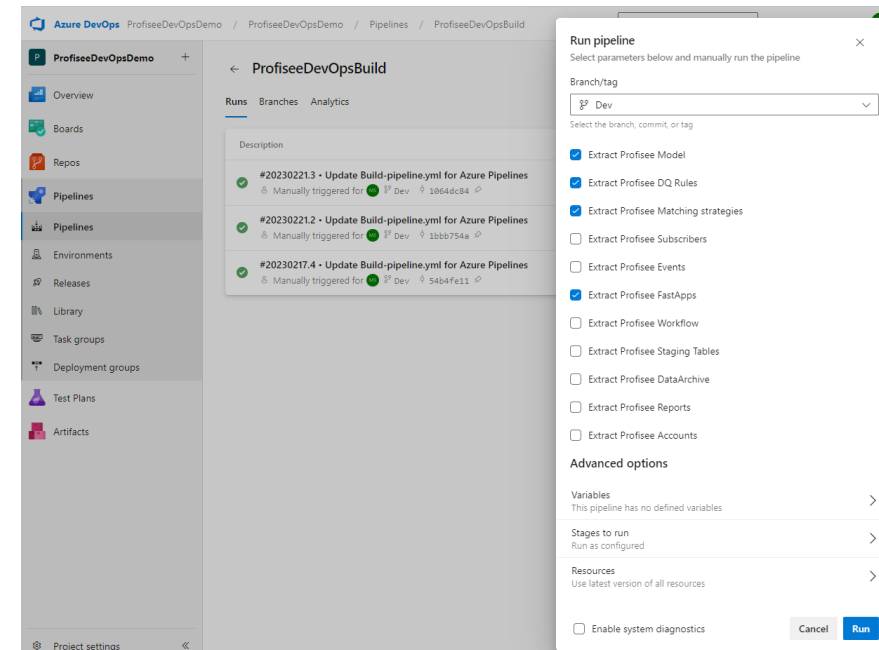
Azure DevOps ProfiseeDevOpsDemo / ProfiseeDevOpsDemo / Pipelines / ProfiseeDevOpsBuild

P ProfiseeDevOpsDemo +

Overview
Boards
Repos
Pipelines
Pipelines
Environments
Releases
Library
Task groups
Deployment groups
Test Plans
Artifacts

Project settings «

← ProfiseeDevOpsBuild

Runs Branches Analytics

Description

#20230221.3 • Update Build-pipeline.yml for Azure Pipelines
Manually triggered for MS Dev 1064dc84

#20230221.2 • Update Build-pipeline.yml for Azure Pipelines
Manually triggered for MS Dev 1bbb754a

#20230217.4 • Update Build-pipeline.yml for Azure Pipelines
Manually triggered for MS Dev 54b4fe11

Run pipeline
Select parameters below and manually run the pipeline

Branch/tag
Dev
Select the branch, commit, or tag

Extract Profisee Model
Extract Profisee DQ Rules
Extract Profisee Matching strategies
Extract Profisee Subscribers
Extract Profisee Events
Extract Profisee FastApps
Extract Profisee Workflow
Extract Profisee Staging Tables
Extract Profisee DataArchive
Extract Profisee Reports
Extract Profisee Accounts

Advanced options

Variables
This pipeline has no defined variables

Stages to run
Run as configured

Resources
Use latest version of all resources

Enable system diagnostics

Cancel Run